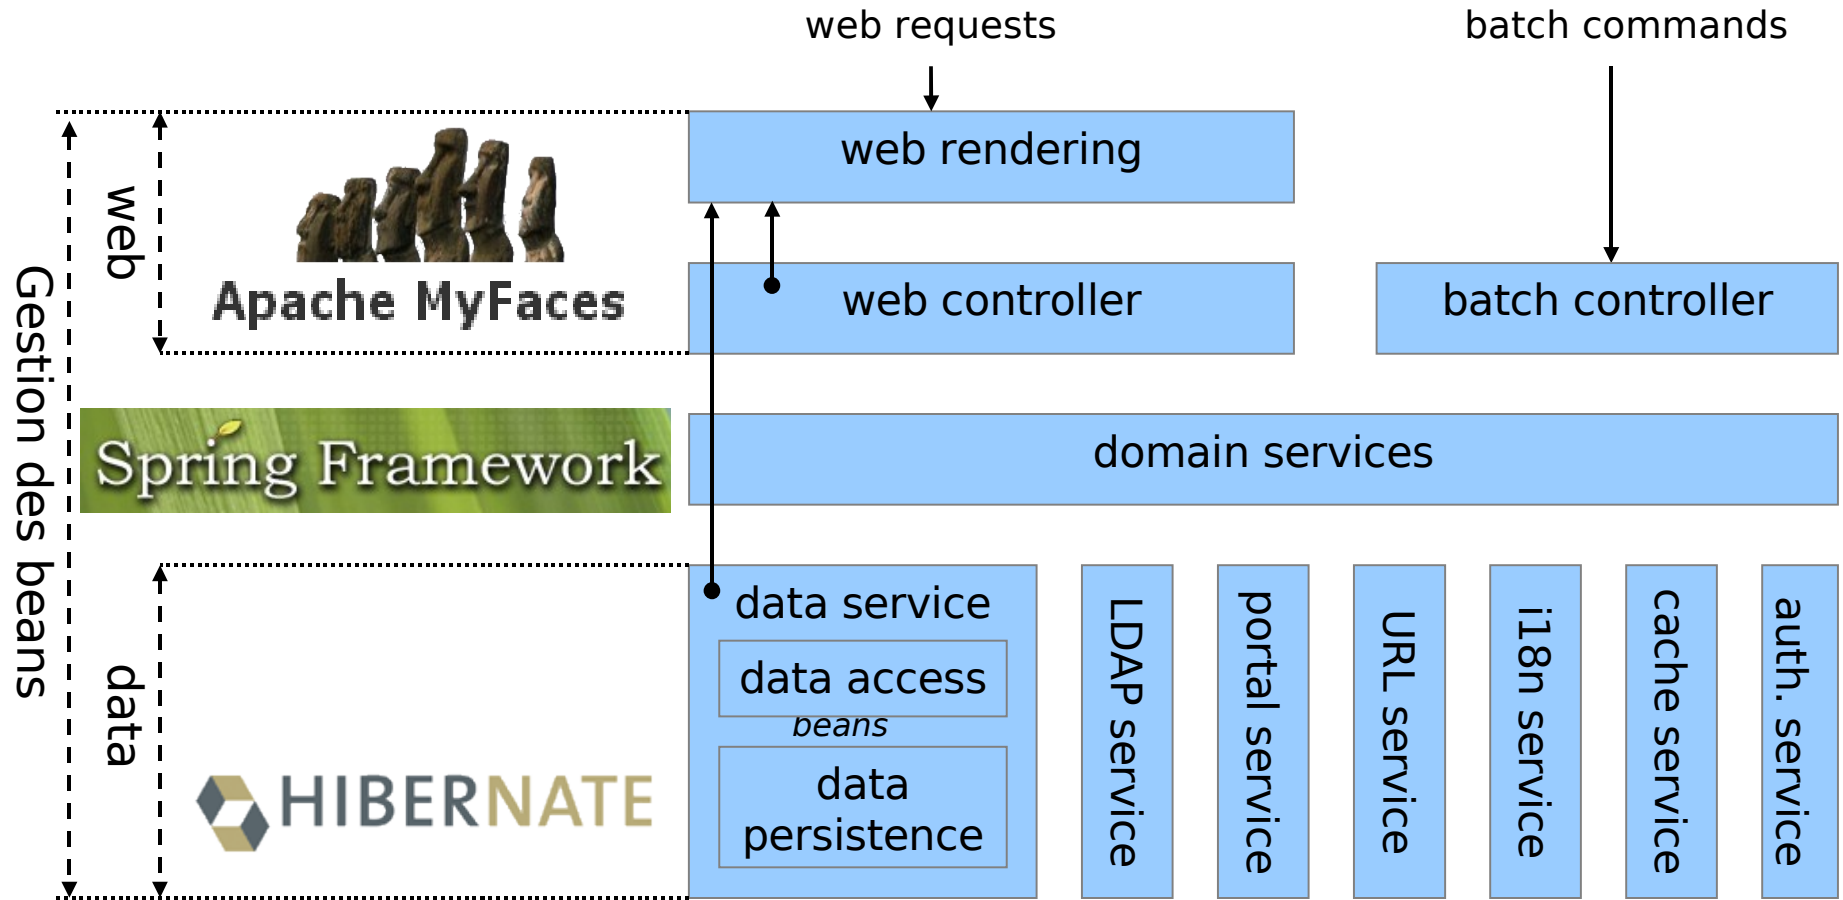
web requests

batch commands

Gestion des beans

web

Apache MyFaces

web rendering

web controller

batch controller

Spring Framework

domain services

data

HIBERNATE

data service

data access

beans

data persistence

LDAP service

portal service

URL service

i18n service

cache service

auth. service